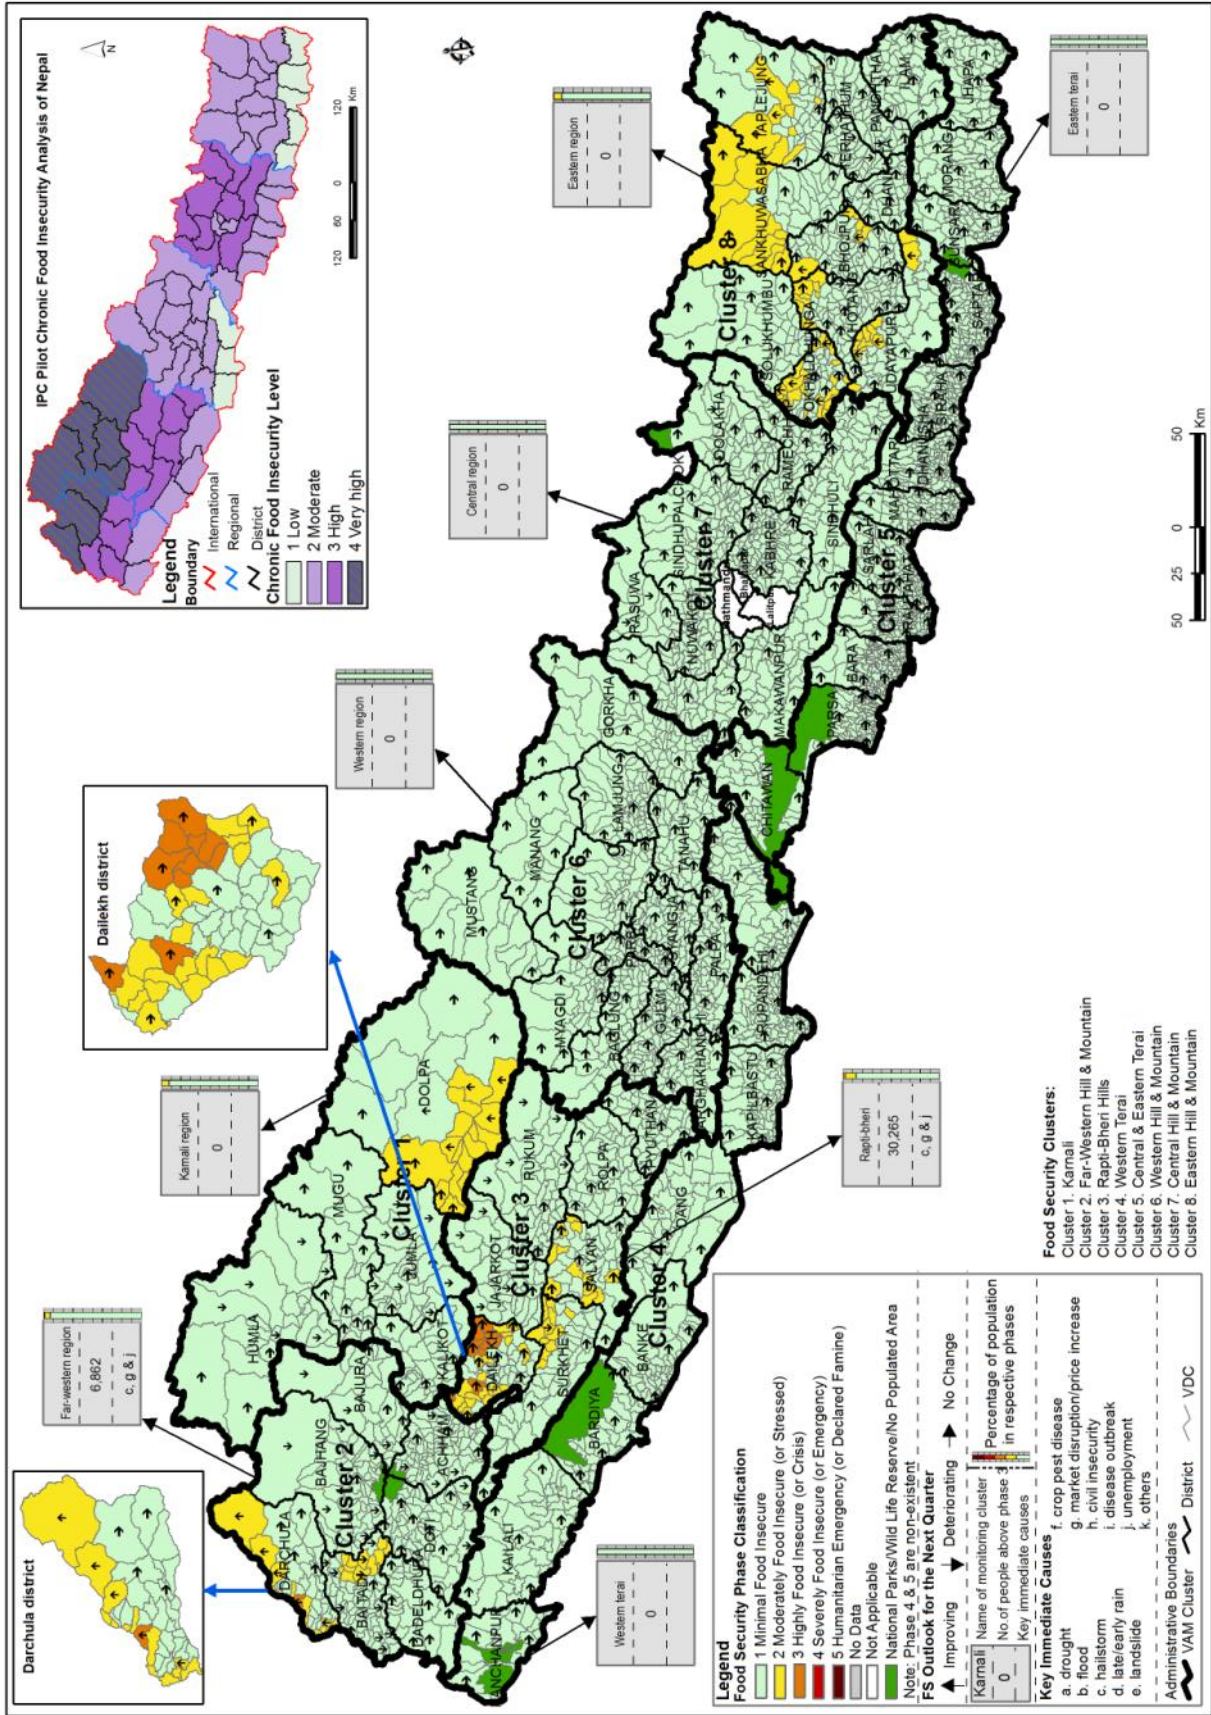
IPC Pilot Chronic Food Insecurity Analysis of Nepal

Legend
Boundary
International
Regional
District
Chronic Food Insecurity Level
1 Low
2 Moderate
3 High
4 Very high

120 60 0 120 Km

Dailekh district

Darchula district

Eastern region
0

Eastern terai
0

Central region
0

Western region
0

Kamali region
0

Rapti-bheri
30,265
c, g & j

Far-western region
6,862
c, g & j

Western terai
0

Cluster 1
Cluster 2
Cluster 3
Cluster 4
Cluster 5
Cluster 6
Cluster 7
Cluster 8

TAPLEJUNG
PANCHTHAR
ILAM
JHAPA
MORANG
SUNSARI
DHANKUTA
TERHATHUM
SANKHUWASABHA
BHOJPUR
KHOTANG
UDAYAPUR
OKHALDHUNGA
SOLUKHUMBU
SAPTARI
SIRAHA
DHANUSHA
MAHOTTARI
SARLAHI
RAUTAHAT
BARA
PARSA
CHITAWAN
MAKAWANPUR
SINDHULI
RAMECHHAP
DOLAKHA
SINDHUPALCHOK
KABHRE
Bhaktapur
Kathmandu
Lalitpur
NUWAKOT
RASUWA
DHADING
GORKHA
LAMJUNG
TANAHU
MANANG
MUSTANG
KASKI
SYANGJA
PALPA
NAWALPARASI
RUPANDEHI
KAPILBASTU
ARGHAKHANCHI
GULMI
PARBAT
BAGLUNG
MYAGDI
DOLPA
MUGU
JUMLA
HUMLA
KALIKOT
JAJARKOT
RUKUM
ROLPA
PYUTHAN
SALYAN
DAILEKH
SURKHET
DANG
BANKE
BARDIYA
KAILALI
KANCHANPUR
DADELDHURA
BAITADI
DARCHULA
BAJHANG
BAJURA
ACHHAM
DOTI

50 25 0 50 Km

Legend
Food Security Phase Classification
1 Minimal Food Insecure
2 Moderately Food Insecure (or Stressed)
3 Highly Food Insecure (or Crisis)
4 Severely Food Insecure (or Emergency)
5 Humanitarian Emergency (or Declared Famine)
No Data
Not Applicable
National Parks/Wild Life Reserve/No Populated Area
Note: Phase 4 & 5 are non-existent
FS Outlook for the Next Quarter
Improving Deteriorating No Change
Kamali
0
Name of monitoring cluster
No.of people above phase 3
Key immediate causes
Percentage of population in respective phases
Key Immediate Causes
a. drought
b. flood
c. hailstorm
d. late/early rain
e. landslide
f. crop pest disease
g. market disruption/price increase
h. civil insecurity
i. disease outbreak
j. unemployment
k. others
Administrative Boundaries
VAM Cluster
District
VDC

Food Security Clusters:
Cluster 1. Kamali
Cluster 2. Far-Western Hill & Mountain
Cluster 3. Rapti-Bheri Hills
Cluster 4. Western Terai
Cluster 5. Central & Eastern Terai
Cluster 6. Western Hill & Mountain
Cluster 7. Central Hill & Mountain
Cluster 8. Eastern Hill & Mountain